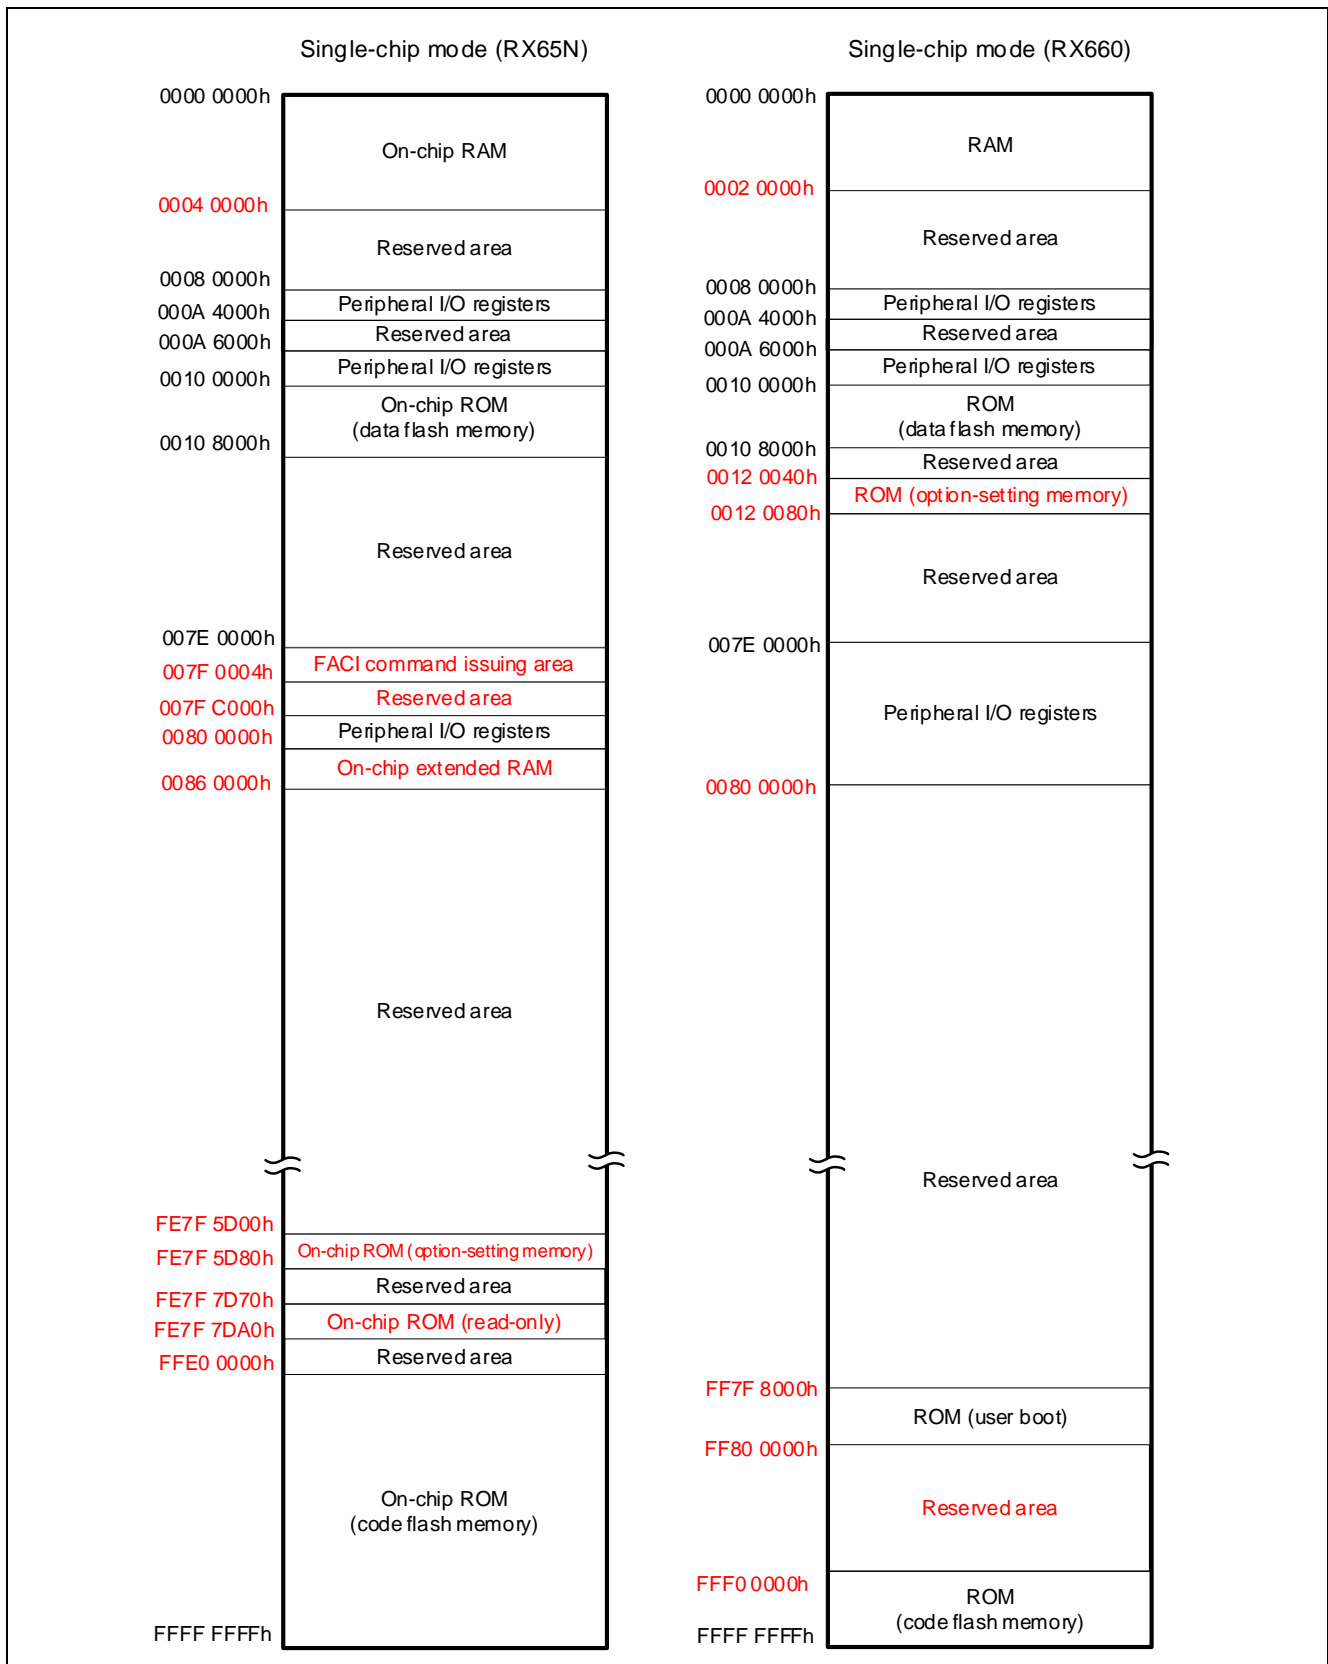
Single-chip mode (RX65N)

0000 0000h
On-chip RAM
0004 0000h
Reserved area
0008 0000h
Peripheral I/O registers
000A 4000h
Reserved area
000A 6000h
Peripheral I/O registers
0010 0000h
On-chip ROM (data flash memory)
0010 8000h
Reserved area
007E 0000h
FACI command issuing area
007F 0004h
Reserved area
007F C000h
Peripheral I/O registers
0080 0000h
On-chip extended RAM
0086 0000h
Reserved area
FE7F 5D00h
On-chip ROM (option-setting memory)
FE7F 5D80h
Reserved area
FE7F 7D70h
On-chip ROM (read-only)
FE7F 7DA0h
Reserved area
FFE0 0000h
On-chip ROM (code flash memory)
FFFF FFFFh

Single-chip mode (RX660)

0000 0000h
RAM
0002 0000h
Reserved area
0008 0000h
Peripheral I/O registers
000A 4000h
Reserved area
000A 6000h
Peripheral I/O registers
0010 0000h
ROM (data flash memory)
0010 8000h
Reserved area
0012 0040h
ROM (option-setting memory)
0012 0080h
Reserved area
007E 0000h
Peripheral I/O registers
0080 0000h
Reserved area
FF7F 8000h
ROM (user boot)
FF80 0000h
Reserved area
FFF0 0000h
ROM (code flash memory)
FFFF FFFFh